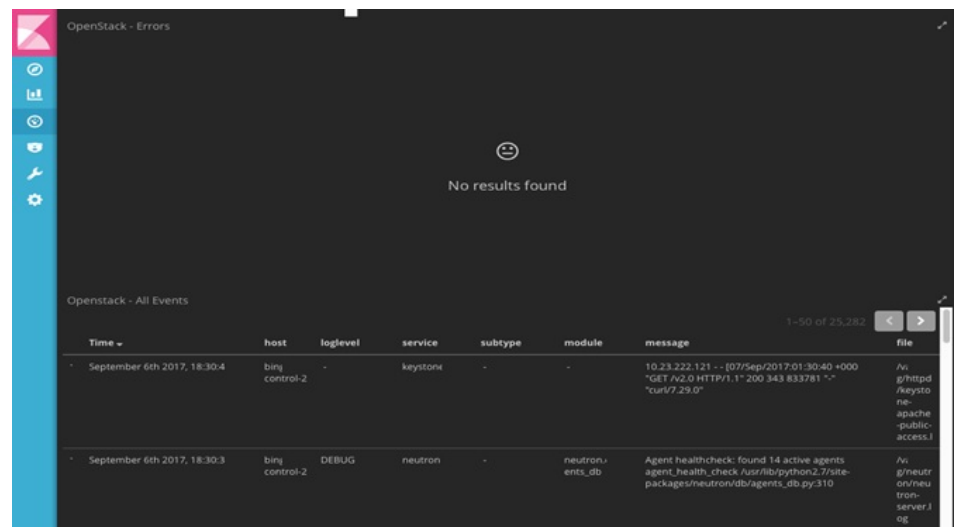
OpenStack - Errors

No results found

Openstack - All Events

1-50 of 25,282

| | Time | host | loglevel | service | subtype | module | message | file |
|---|---|---|---|---|---|---|---|---|
| › | September 6th 2017, 18:30:4 | binj control-2 | - | keystone | - | - | 10.23.222.121 - - [07/Sep/2017:01:30:40 +000 "GET /v2.0 HTTP/1.1" 200 343 833781 "-" "curl/7.29.0" | /vi g/httpd /keystone-apache-public-access.l |
| › | September 6th 2017, 18:30:3 | binj control-2 | DEBUG | neutron | - | neutron.ents_db | Agent healthcheck: found 14 active agents agent_health_check /usr/lib/python2.7/site-packages/neutron/db/agents_db.py:310 | /vi g/neutron/neutron-server.log |